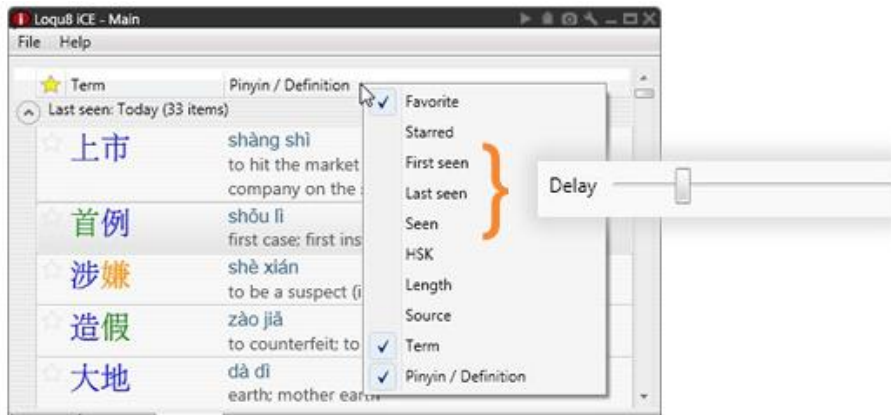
Loqu8 iCE - Main

File Help

Term | Pinyin / Definition

Last seen: Today (33 items)

上市
shàng shì
to hit the market
company on the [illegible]

首例
shǒu lì
first case; first ins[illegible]

涉嫌
shè xián
to be a suspect (i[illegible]

造假
zào jiǎ
to counterfeit; to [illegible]

大地
dà dì
earth; mother earth

✓ Favorite
Starred
First seen
Last seen
Seen
HSK
Length
Source
✓ Term
✓ Pinyin / Definition

Delay